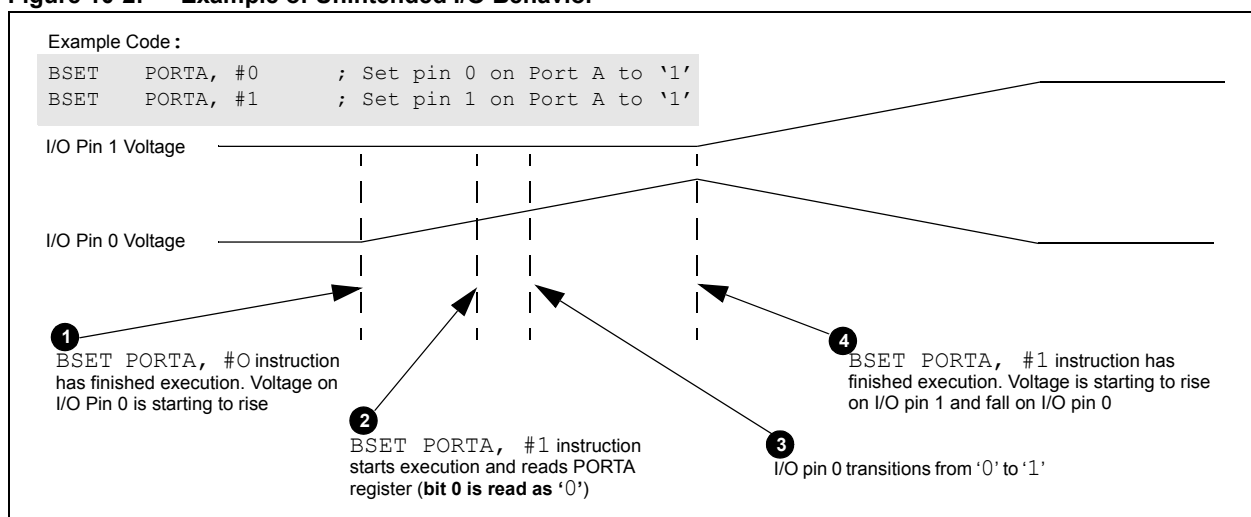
Example Code:

BSET PORTA, #0 ; Set pin 0 on Port A to '1'
BSET PORTA, #1 ; Set pin 1 on Port A to '1'

I/O Pin 1 Voltage

I/O Pin 0 Voltage

1
BSET PORTA, #O instruction has finished execution. Voltage on I/O Pin 0 is starting to rise

2
BSET PORTA, #1 instruction starts execution and reads PORTA register (**bit 0 is read as '0'**)

3
I/O pin 0 transitions from '0' to '1'

4
BSET PORTA, #1 instruction has finished execution. Voltage is starting to rise on I/O pin 1 and fall on I/O pin 0